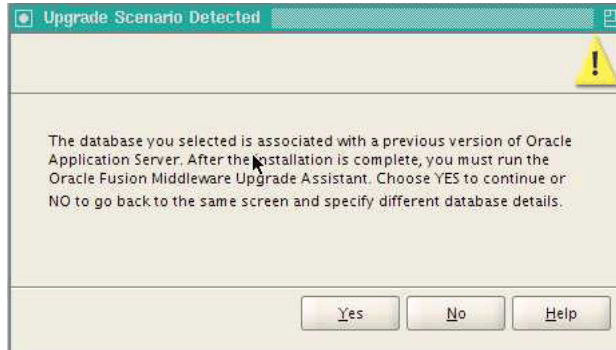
Upgrade Scenario Detected

The database you selected is associated with a previous version of Oracle Application Server. After the installation is complete, you must run the Oracle Fusion Middleware Upgrade Assistant. Choose YES to continue or NO to go back to the same screen and specify different database details.

Yes No Help